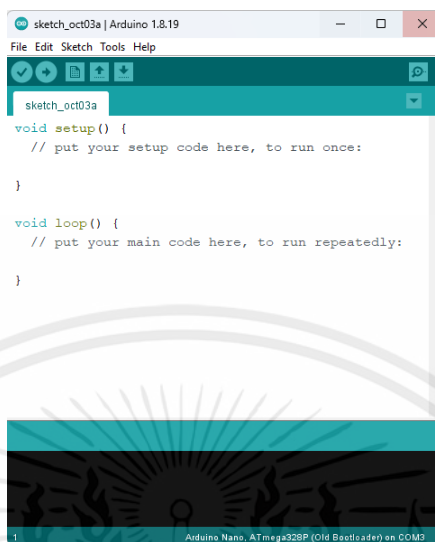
sketch_oct03a | Arduino 1.8.19

File Edit Sketch Tools Help

sketch_oct03a

void setup() {
  // put your setup code here, to run once:

}

void loop() {
  // put your main code here, to run repeatedly:

}

1

Arduino Nano, ATmega328P (Old Bootloader) on COM3